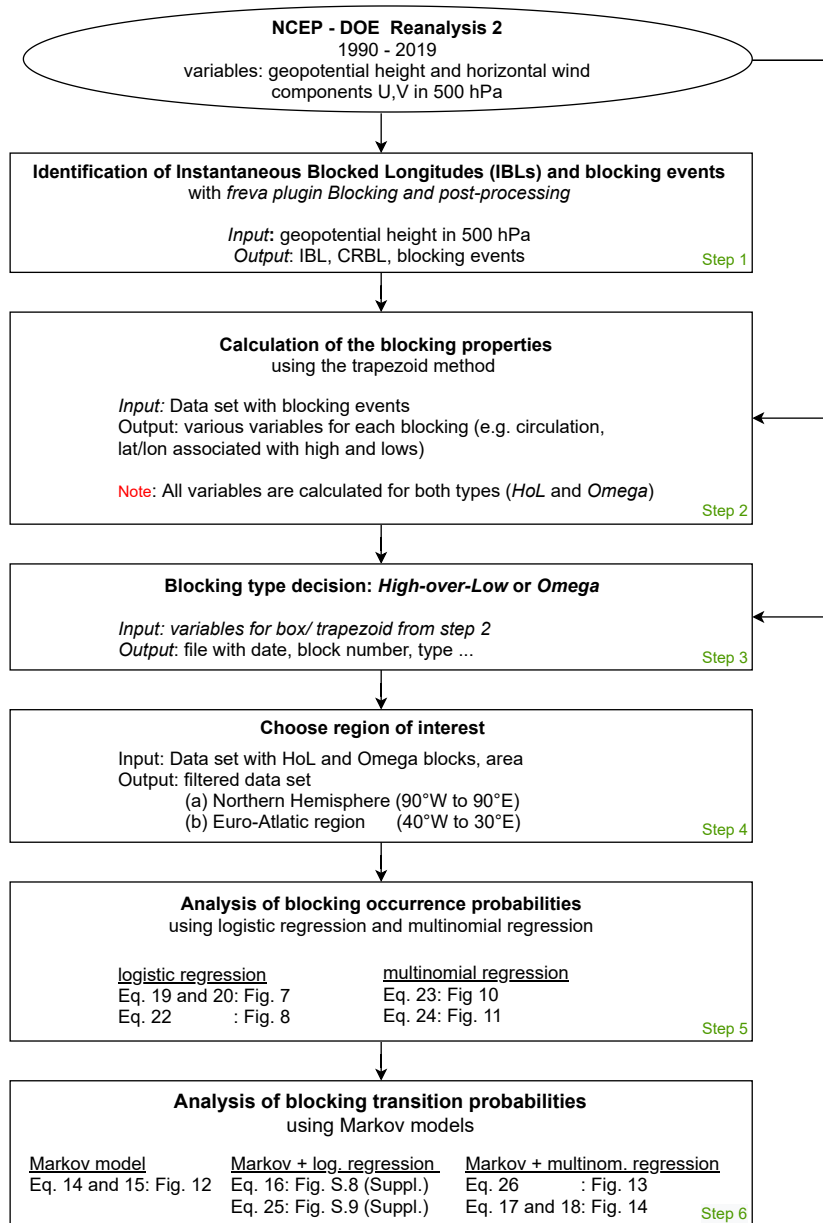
**NCEP - DOE Reanalysis 2**
1990 - 2019
variables: geopotential height and horizontal wind components U,V in 500 hPa

**Identification of Instantaneous Blocked Longitudes (IBLs) and blocking events**
with *freva plugin Blocking and post-processing*

*Input***:** geopotential height in 500 hPa
*Output*: IBL, CRBL, blocking events
Step 1

**Calculation of the blocking properties**
using the trapezoid method

*Input:* Data set with blocking events
Output: various variables for each blocking (e.g. circulation, lat/lon associated with high and lows)

Note: All variables are calculated for both types (*HoL* and *Omega*)
Step 2

**Blocking type decision: *High-over-Low* or *Omega***

*Input: variables for box/ trapezoid from step 2*
*Output*: file with date, block number, type ...
Step 3

**Choose region of interest**
Input: Data set with HoL and Omega blocks, area
Output: filtered data set
(a) Northern Hemisphere (90°W to 90°E)
(b) Euro-Atlatic region (40°W to 30°E)
Step 4

**Analysis of blocking occurrence probabilities**
using logistic regression and multinomial regression

logistic regression
Eq. 19 and 20: Fig. 7
Eq. 22 : Fig. 8

multinomial regression
Eq. 23: Fig 10
Eq. 24: Fig. 11
Step 5

**Analysis of blocking transition probabilities**
using Markov models

Markov model
Eq. 14 and 15: Fig. 12

Markov + log. regression
Eq. 16: Fig. S.8 (Suppl.)
Eq. 25: Fig. S.9 (Suppl.)

Markov + multinom. regression
Eq. 26 : Fig. 13
Eq. 17 and 18: Fig. 14
Step 6